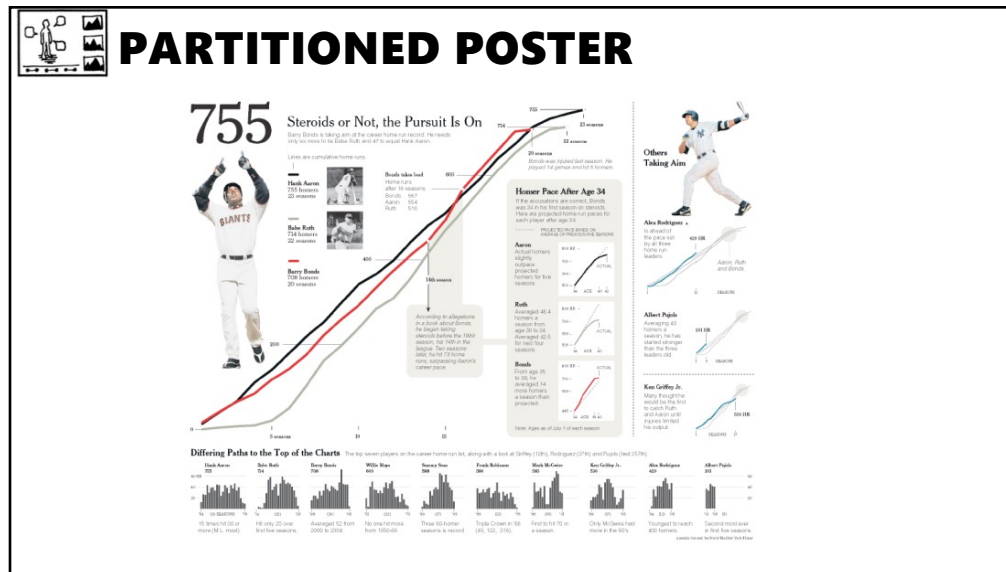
PARTITIONED POSTER

755 Steroids or Not, the Pursuit Is On

Barry Bonds is taking aim at the career home run record. He needs only six more to tie Babe Ruth and 47 to equal Hank Aaron.

Lines are cumulative home runs.

Hank Aaron
755 homers
23 seasons

Babe Ruth
714 homers
22 seasons

Barry Bonds
708 homers
20 seasons

Bonds takes lead
Home runs after 16 seasons
Bonds 567
Aaron 554
Ruth 516

755
714
23 seasons
22 seasons
20 seasons
600
400
200
14th season
5 seasons
10
15

According to allegations in a book about Bonds, he began taking steroids before the 1999 season, his 14th in the league. Two seasons later, he hit 73 home runs, surpassing Aaron's career pace.

Homer Pace After Age 34

Aaron
Ruth
Bonds

Note: Ages as of July 1 of each season

Others Taking Aim

Alex Rodriguez
Aaron, Ruth and Bonds

Albert Pujols

Ken Griffey Jr.

Differing Paths to the Top of the Charts

Hank Aaron
Babe Ruth
Barry Bonds
Willie Mays
Sammy Sosa
Frank Robinson
Mark McGwire
Ken Griffey Jr.
Alex Rodriguez
Albert Pujols